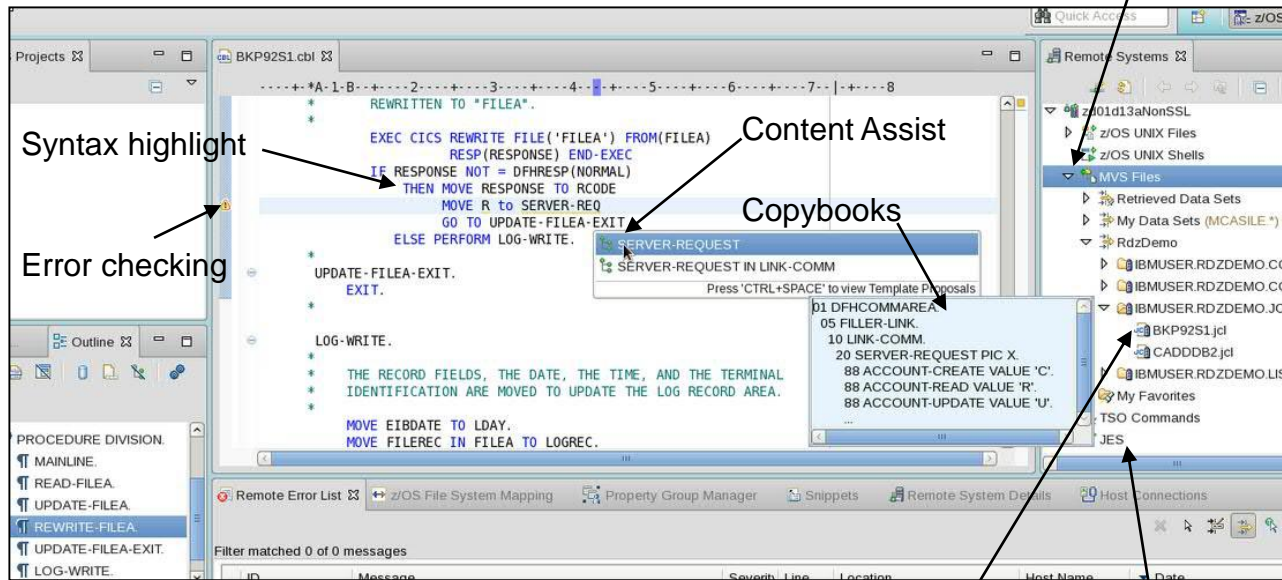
Quick Access
z/OS
Projects
BKP92S1.cbl
Remote Systems
----+-*A-1-B--+----2----+----3----+----4----+----5----+----6----+----7--|-+----8
*       REWRITTEN TO "FILEA".
*
EXEC CICS REWRITE FILE('FILEA') FROM(FILEA)
RESP(RESPONSE) END-EXEC
IF RESPONSE NOT = DFHRESP(NORMAL)
THEN MOVE RESPONSE TO RCODE
MOVE R to SERVER-REQ
GO TO UPDATE-FILEA-EXIT
ELSE PERFORM LOG-WRITE.
*
UPDATE-FILEA-EXIT.
EXIT.
*
LOG-WRITE.
*
*       THE RECORD FIELDS, THE DATE, THE TIME, AND THE TERMINAL
*       IDENTIFICATION ARE MOVED TO UPDATE THE LOG RECORD AREA.
*
MOVE EIBDATE TO LDAY.
MOVE FILEREC IN FILEA TO LOGREC.
Syntax highlight
Content Assist
Copybooks
Error checking
SERVER-REQUEST
SERVER-REQUEST IN LINK-COMM
Press 'CTRL+SPACE' to view Template Proposals
01 DFHCOMMAREA.
05 FILLER-LINK.
10 LINK-COMM.
20 SERVER-REQUEST PIC X.
88 ACCOUNT-CREATE VALUE 'C'.
88 ACCOUNT-READ VALUE 'R'.
88 ACCOUNT-UPDATE VALUE 'U'.
...
zd01d13aNonSSL
z/OS UNIX Files
z/OS UNIX Shells
MVS Files
Retrieved Data Sets
My Data Sets (MCASILE.*)
RdzDemo
IBMUSER.RDZDEMO.CO
IBMUSER.RDZDEMO.CO
IBMUSER.RDZDEMO.JC
BKP92S1.jcl
CADDDB2.jcl
IBMUSER.RDZDEMO.LIS
My Favorites
TSO Commands
JES
Outline
PROCEDURE DIVISION.
MAINLINE.
READ-FILEA.
UPDATE-FILEA.
REWRITE-FILEA.
UPDATE-FILEA-EXIT.
LOG-WRITE.
Remote Error List
z/OS File System Mapping
Property Group Manager
Snippets
Remote System Details
Host Connections
Filter matched 0 of 0 messages
ID
Message
Severit
Line
Location
Host Name
Date